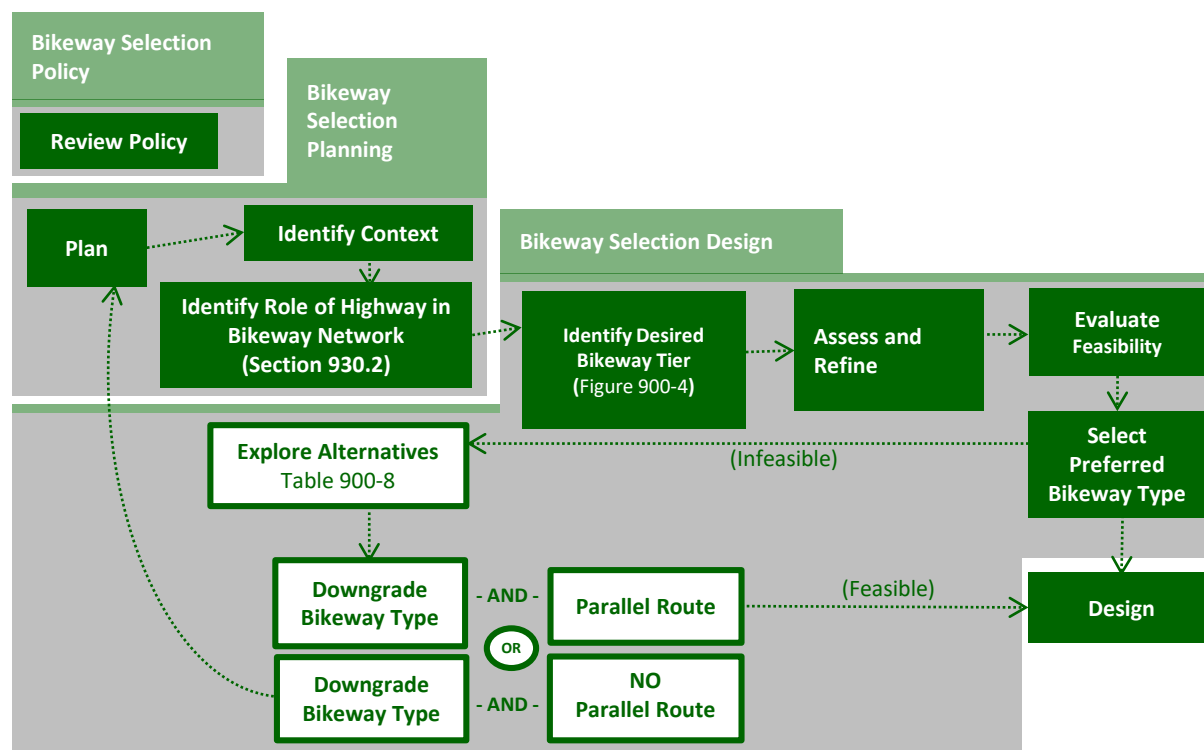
Bikeway Selection Policy

Review Policy

Bikeway Selection Planning

Plan

Identify Context

Identify Role of Highway in Bikeway Network (Section 930.2)

Bikeway Selection Design

Identify Desired Bikeway Tier (Figure 900-4)

Assess and Refine

Evaluate Feasibility

Select Preferred Bikeway Type

(Infeasible)

Explore Alternatives Table 900-8

Downgrade Bikeway Type

- AND -

Parallel Route

(Feasible)

Design

OR

Downgrade Bikeway Type

- AND -

NO Parallel Route